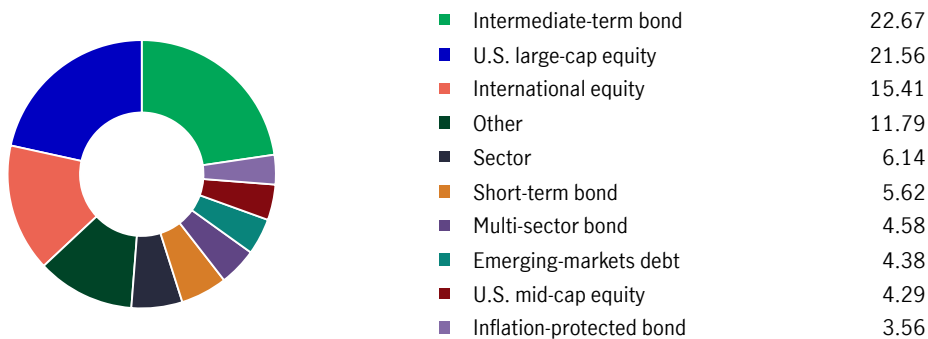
| | |
|---|---|
| Intermediate-term bond | 22.67 |
| U.S. large-cap equity | 21.56 |
| International equity | 15.41 |
| Other | 11.79 |
| Sector | 6.14 |
| Short-term bond | 5.62 |
| Multi-sector bond | 4.58 |
| Emerging-markets debt | 4.38 |
| U.S. mid-cap equity | 4.29 |
| Inflation-protected bond | 3.56 |